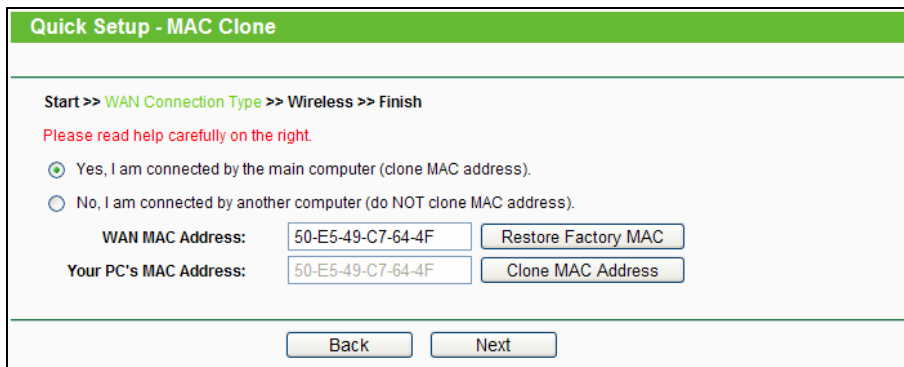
Quick Setup - MAC Clone

Start >> WAN Connection Type >> Wireless >> Finish

Please read help carefully on the right.

Yes, I am connected by the main computer (clone MAC address).

No, I am connected by another computer (do NOT clone MAC address).

WAN MAC Address: 50-E5-49-C7-64-4F Restore Factory MAC

Your PC's MAC Address: 50-E5-49-C7-64-4F Clone MAC Address

Back Next